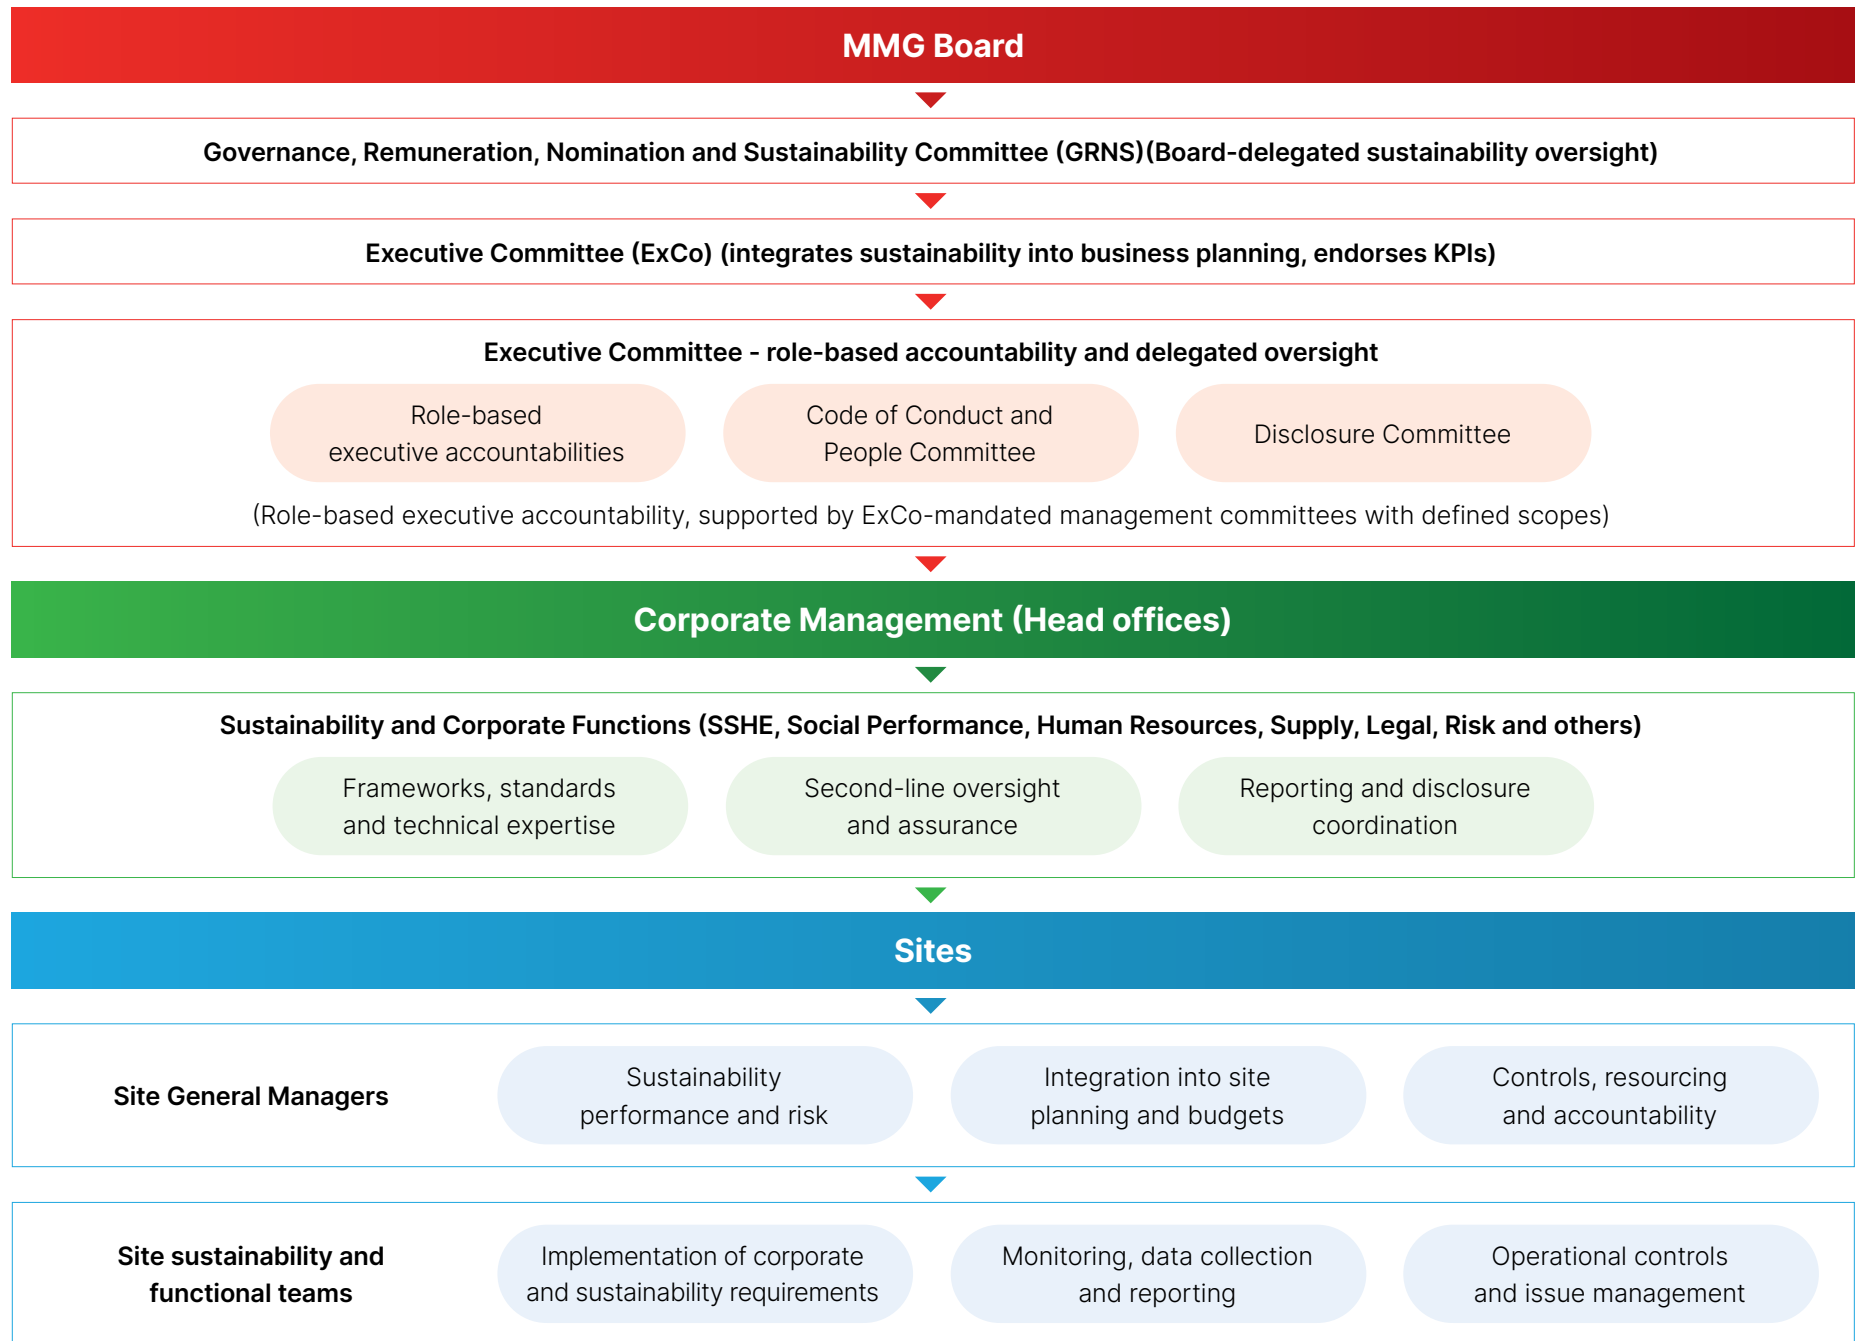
MMG Board

Governance, Remuneration, Nomination and Sustainability Committee (GRNS)(Board-delegated sustainability oversight)

Executive Committee (ExCo) (integrates sustainability into business planning, endorses KPIs)

Executive Committee - role-based accountability and delegated oversight

Role-based executive accountabilities

Code of Conduct and People Committee

Disclosure Committee

(Role-based executive accountability, supported by ExCo-mandated management committees with defined scopes)

Corporate Management (Head offices)

Sustainability and Corporate Functions (SSHE, Social Performance, Human Resources, Supply, Legal, Risk and others)

Frameworks, standards and technical expertise

Second-line oversight and assurance

Reporting and disclosure coordination

Sites

Site General Managers

Sustainability performance and risk

Integration into site planning and budgets

Controls, resourcing and accountability

Site sustainability and functional teams

Implementation of corporate and sustainability requirements

Monitoring, data collection and reporting

Operational controls and issue management